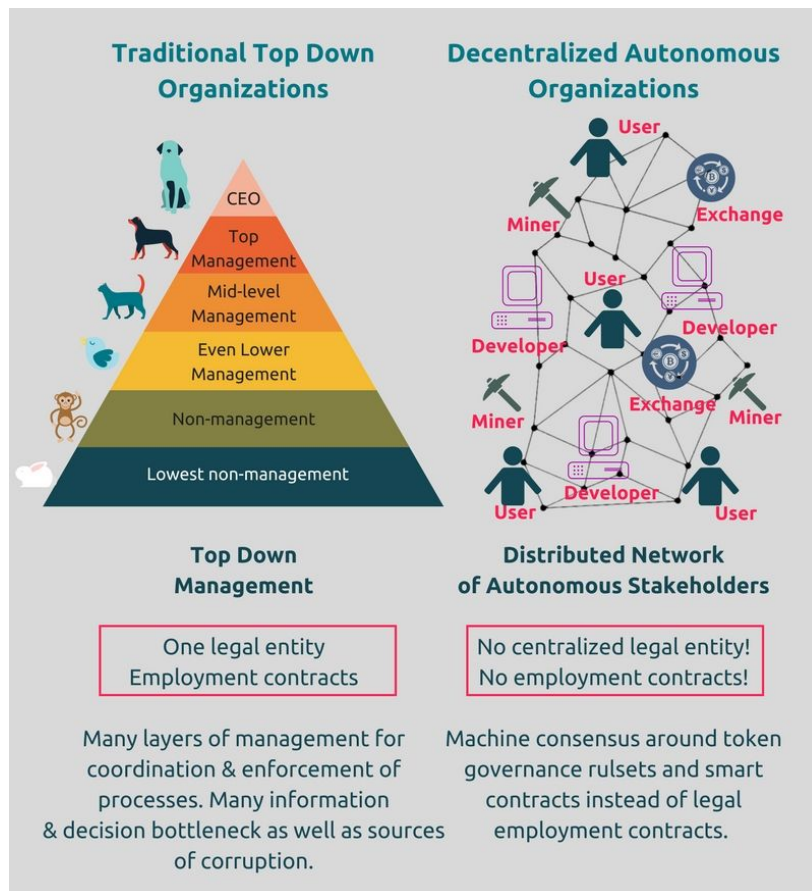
Traditional Top Down Organizations

CEO
Top Management
Mid-level Management
Even Lower Management
Non-management
Lowest non-management

Top Down Management

One legal entity
Employment contracts

Many layers of management for coordination & enforcement of processes. Many information & decision bottleneck as well as sources of corruption.

Decentralized Autonomous Organizations

User
Miner
Exchange
User
Developer
Developer
Miner
Exchange
Miner
Developer
User
User

Distributed Network of Autonomous Stakeholders

No centralized legal entity!
No employment contracts!

Machine consensus around token governance rulsets and smart contracts instead of legal employment contracts.